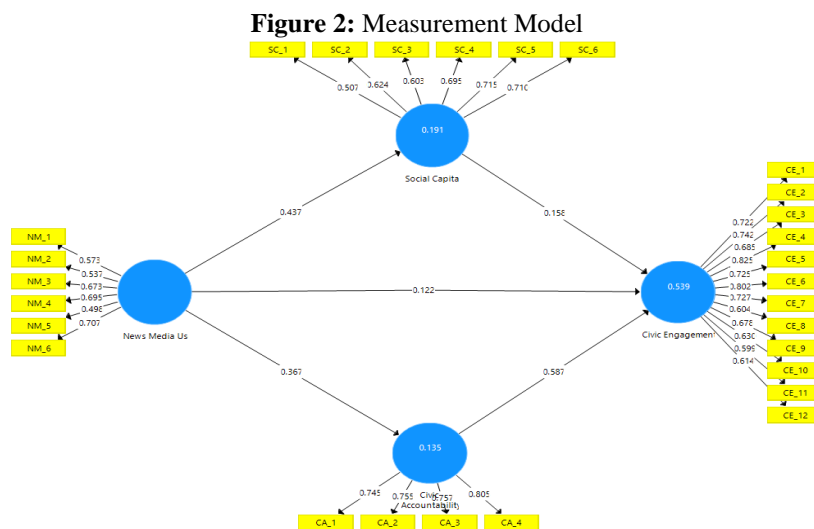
**Figure 2:** Measurement Model

SC_1
SC_2
SC_3
SC_4
SC_5
SC_6

0.507
0.624
0.603
0.695
0.715
0.710

0.191

Social Capita

NM_1
NM_2
NM_3
NM_4
NM_5
NM_6

0.573
0.537
0.673
0.695
0.498
0.707

News Media Us

0.437
0.158
0.122
0.367
0.587

0.539

Civic Engagement

CE_1
CE_2
CE_3
CE_4
CE_5
CE_6
CE_7
CE_8
CE_9
CE_10
CE_11
CE_12

0.722
0.742
0.685
0.825
0.725
0.802
0.727
0.604
0.678
0.630
0.599
0.614

0.135

Civic Accountability

0.745
0.755
0.757
0.805

CA_1
CA_2
CA_3
CA_4